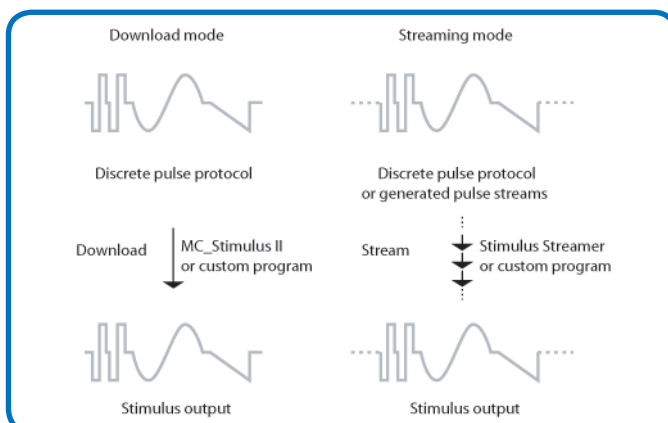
Download mode

Streaming mode

Discrete pulse protocol

Discrete pulse protocol or generated pulse streams

Download

MC_Stimulus II or custom program

Stream

Stimulus Streamer or custom program

Stimulus output

Stimulus output